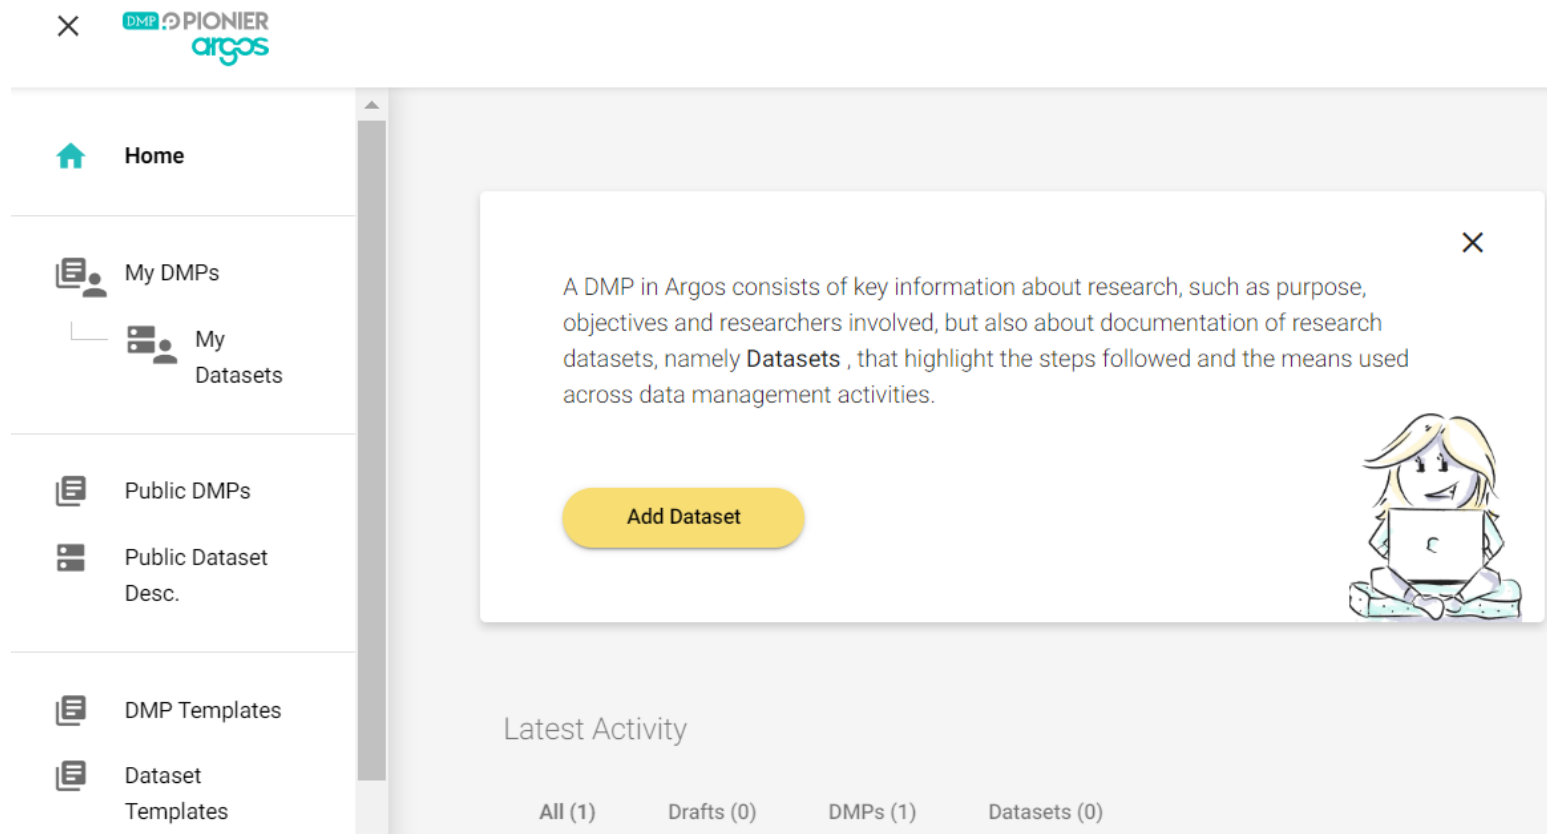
DMP PIONIER argos

Home

My DMPs

My Datasets

Public DMPs

Public Dataset Desc.

DMP Templates

Dataset Templates

A DMP in Argos consists of key information about research, such as purpose, objectives and researchers involved, but also about documentation of research datasets, namely Datasets , that highlight the steps followed and the means used across data management activities.

Add Dataset

Latest Activity

All (1) Drafts (0) DMPs (1) Datasets (0)